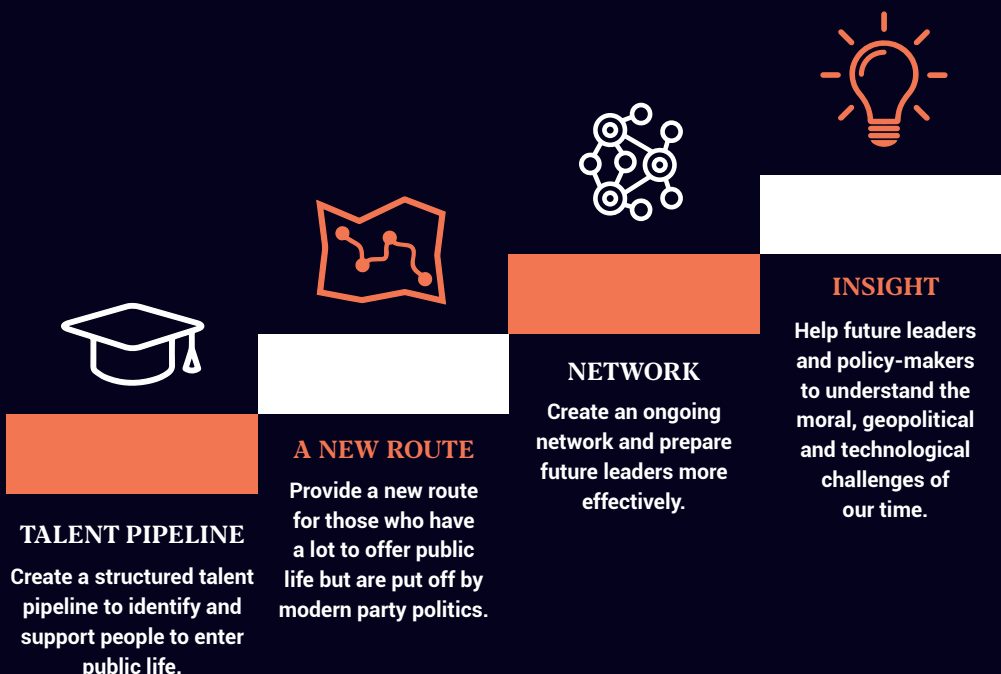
TALENT PIPELINE

Create a structured talent pipeline to identify and support people to enter public life.

A NEW ROUTE

Provide a new route for those who have a lot to offer public life but are put off by modern party politics.

NETWORK

Create an ongoing network and prepare future leaders more effectively.

INSIGHT

Help future leaders and policy-makers to understand the moral, geopolitical and technological challenges of our time.